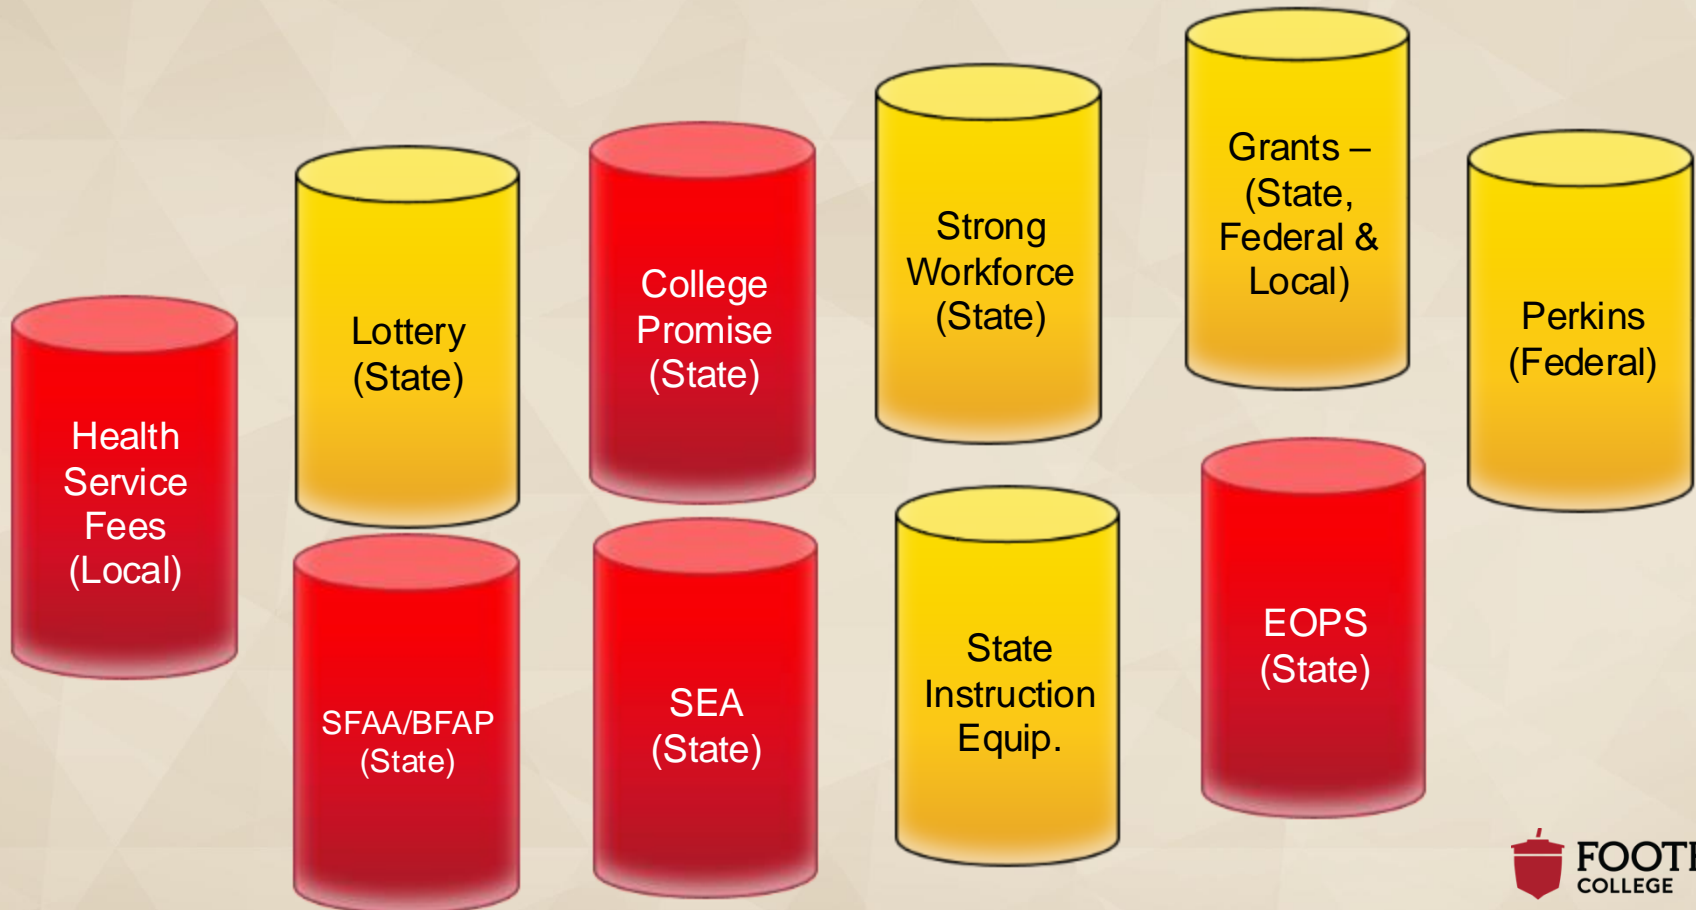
Health Service Fees (Local)

Lottery (State)

SFAA/BFAP (State)

College Promise (State)

SEA (State)

Strong Workforce (State)

State Instruction Equip.

Grants – (State, Federal & Local)

EOPS (State)

Perkins (Federal)

FOOT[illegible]
COLLEGE